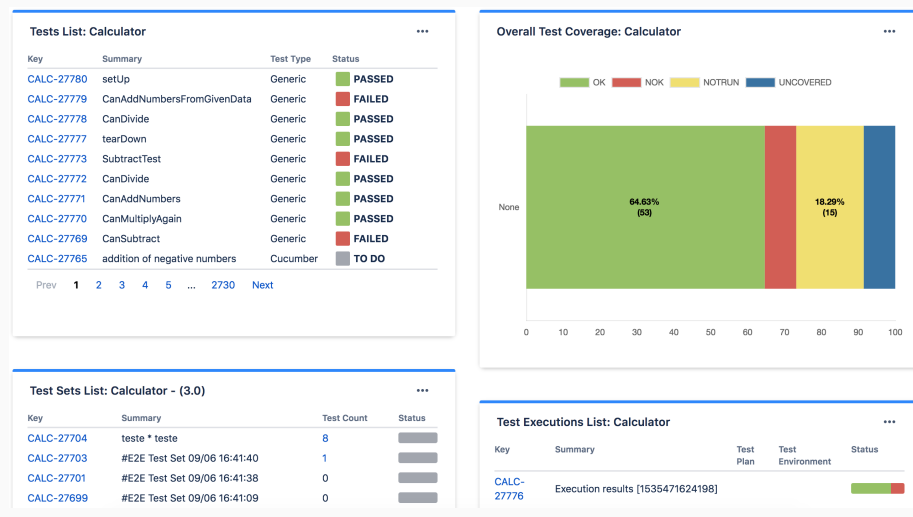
Tests List: Calculator •••

| Key | Summary | Test Type | Status |
|---|---|---|---|
| CALC-27780 | setUp | Generic | PASSED |
| CALC-27779 | CanAddNumbersFromGivenData | Generic | FAILED |
| CALC-27778 | CanDivide | Generic | PASSED |
| CALC-27777 | tearDown | Generic | PASSED |
| CALC-27773 | SubtractTest | Generic | FAILED |
| CALC-27772 | CanDivide | Generic | PASSED |
| CALC-27771 | CanAddNumbers | Generic | PASSED |
| CALC-27770 | CanMultiplyAgain | Generic | PASSED |
| CALC-27769 | CanSubtract | Generic | FAILED |
| CALC-27765 | addition of negative numbers | Cucumber | TO DO |

Prev 1 2 3 4 5 ... 2730 Next

Overall Test Coverage: Calculator •••

OK NOK NOTRUN UNCOVERED

None

64.63% (53)

18.29% (15)

0 10 20 30 40 50 60 70 80 90 100

Test Sets List: Calculator - (3.0) •••

| Key | Summary | Test Count | Status |
|---|---|---|---|
| CALC-27704 | teste * teste | 8 | |
| CALC-27703 | #E2E Test Set 09/06 16:41:40 | 1 | |
| CALC-27701 | #E2E Test Set 09/06 16:41:38 | 0 | |
| CALC-27699 | #E2E Test Set 09/06 16:41:09 | 0 | |

Test Executions List: Calculator •••

| Key | Summary | Test Plan | Test Environment | Status |
|---|---|---|---|---|
| CALC-27776 | Execution results [1535471624198] | | | |